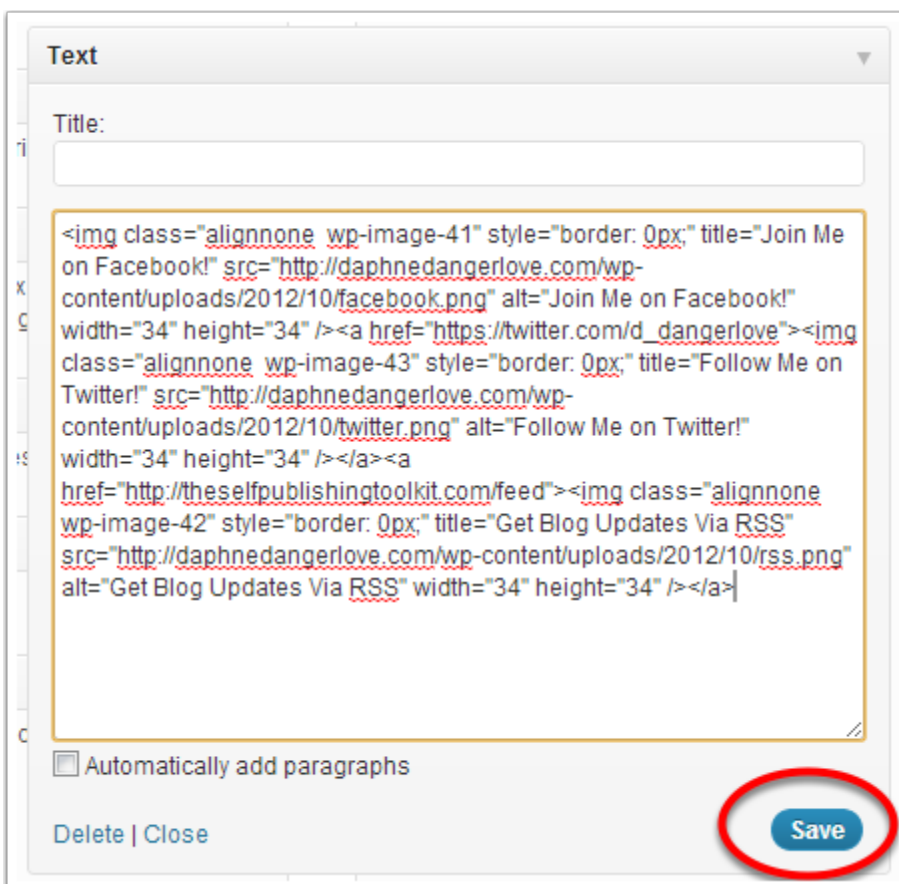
Text

Title:

<img class="alignnone  wp-image-41" style="border: 0px;" title="Join Me on Facebook!" src="http://daphnedangerlove.com/wp-content/uploads/2012/10/facebook.png" alt="Join Me on Facebook!" width="34" height="34" /><a href="https://twitter.com/d_dangerlove"><img class="alignnone  wp-image-43" style="border: 0px;" title="Follow Me on Twitter!" src="http://daphnedangerlove.com/wp-content/uploads/2012/10/twitter.png" alt="Follow Me on Twitter!" width="34" height="34" /></a><a href="http://theselfpublishingtoolkit.com/feed"><img class="alignnone wp-image-42" style="border: 0px;" title="Get Blog Updates Via RSS" src="http://daphnedangerlove.com/wp-content/uploads/2012/10/rss.png" alt="Get Blog Updates Via RSS" width="34" height="34" /></a>

Automatically add paragraphs

Delete | Close

Save